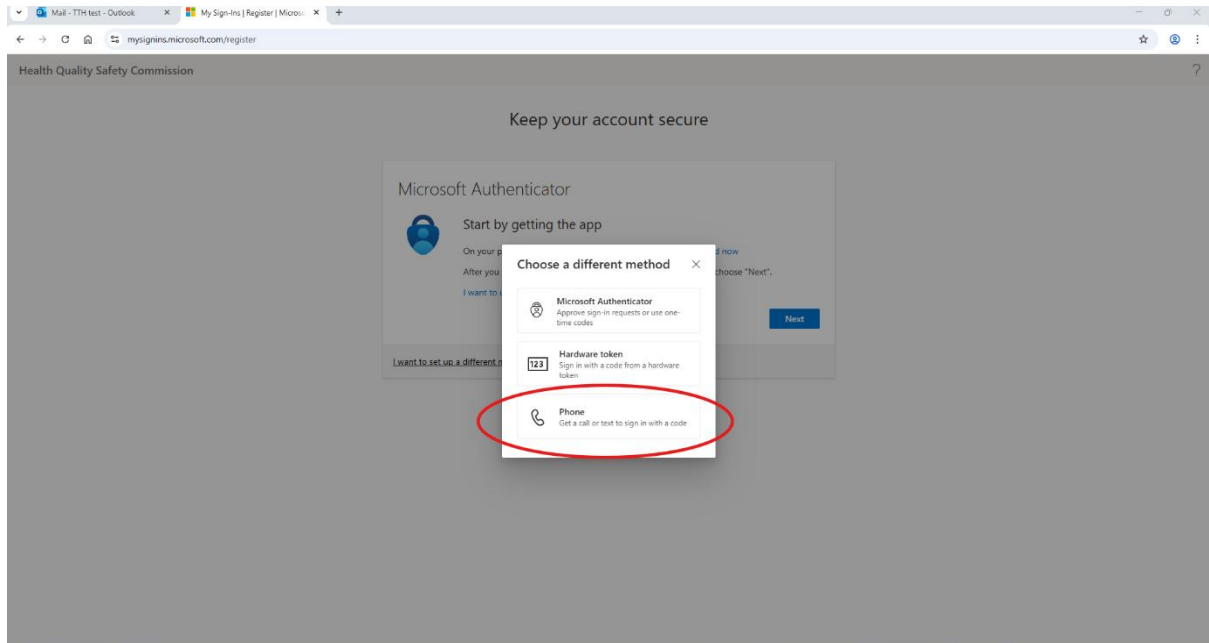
Mail - TTH test - Outlook
My Sign-Ins | Register | Microso
mysignins.microsoft.com/register

Health Quality Safety Commission
?

Keep your account secure

Microsoft Authenticator

Start by getting the app

On your p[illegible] d now

After you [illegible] choose "Next".

I want to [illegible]

Next

I want to set up a different m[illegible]

Choose a different method

Microsoft Authenticator
Approve sign-in requests or use one-time codes

123
Hardware token
Sign in with a code from a hardware token

Phone
Get a call or text to sign in with a code